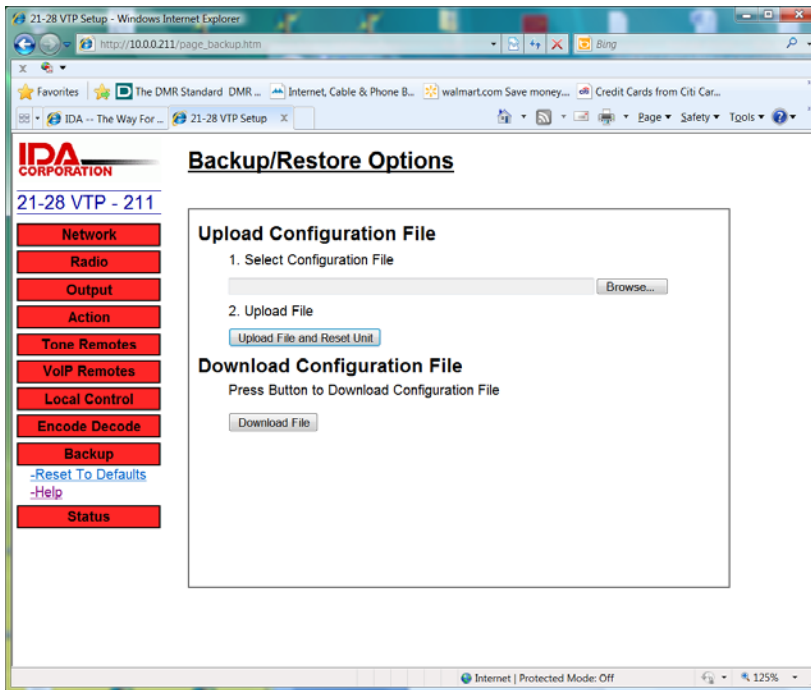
21-28 VTP Setup - Windows Internet Explorer

http://10.0.0.211/page_backup.htm

Bing

x

Favorites

The DMR Standard DMR ...

Internet, Cable & Phone B...

walmart.com Save money...

Credit Cards from Citi Car...

IDA -- The Way For ...

21-28 VTP Setup

Page ▾ Safety ▾ Tools ▾

IDA CORPORATION

21-28 VTP - 211

Network

Radio

Output

Action

Tone Remotes

VoIP Remotes

Local Control

Encode Decode

Backup

-Reset To Defaults

-Help

Status

Backup/Restore Options

Upload Configuration File

1. Select Configuration File

Browse...

2. Upload File

Upload File and Reset Unit

Download Configuration File

Press Button to Download Configuration File

Download File

Internet | Protected Mode: Off

125%